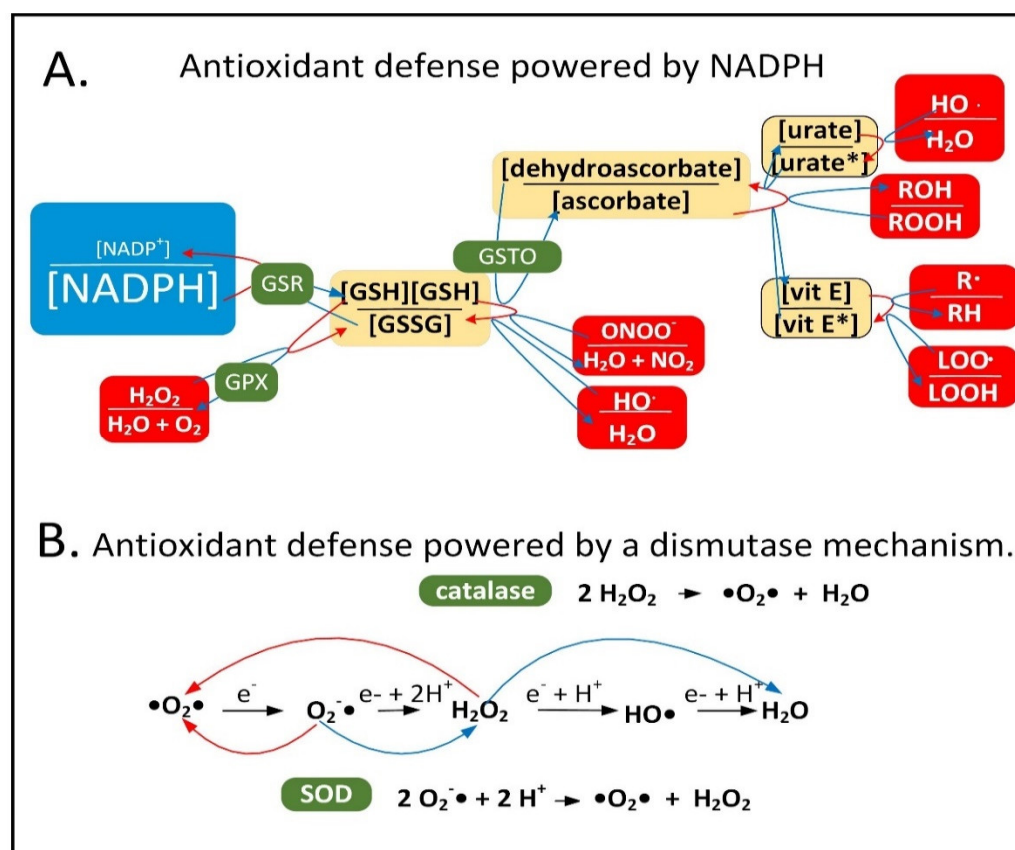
A. Antioxidant defense powered by NADPH

$\frac{[NADP^+]}{[NADPH]}$

GSR

GPX

$\frac{H_2O_2}{H_2O + O_2}$

$\frac{[GSH][GSH]}{[GSSG]}$

GSTO

$\frac{ONOO^-}{H_2O + NO_2}$

$\frac{HO\cdot}{H_2O}$

$\frac{[dehydroascorbate]}{[ascorbate]}$

$\frac{[urate]}{[urate^*]}$

$\frac{HO\cdot}{H_2O}$

$\frac{ROH}{ROOH}$

$\frac{[vit E]}{[vit E^*]}$

$\frac{R\cdot}{RH}$

$\frac{LOO\cdot}{LOOH}$

B. Antioxidant defense powered by a dismutase mechanism.

catalase $2 H_2O_2 \rightarrow \bullet O_2 \bullet + H_2O$

$\bullet O_2 \bullet \xrightarrow{e^-} O_2^- \bullet \xrightarrow{e- + 2H^+} H_2O_2 \xrightarrow{e^- + H^+} HO\bullet \xrightarrow{e- + H^+} H_2O$

SOD $2 O_2^- \bullet + 2 H^+ \rightarrow \bullet O_2 \bullet + H_2O_2$